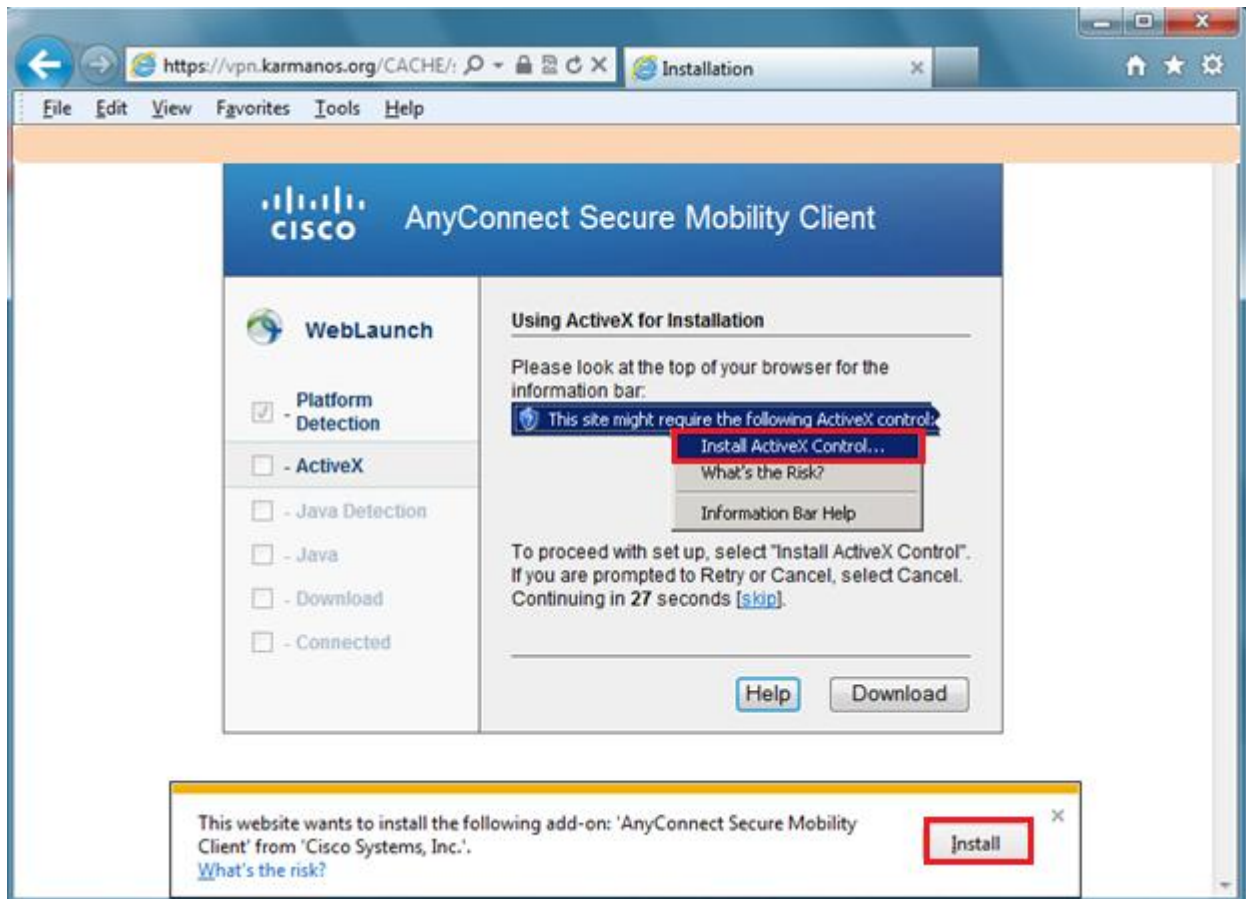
https://vpn.karmanos.org/CACHE/:

Installation

File Edit View Favorites Tools Help

cisco AnyConnect Secure Mobility Client

WebLaunch

- Platform Detection

- ActiveX

- Java Detection

- Java

- Download

- Connected

Using ActiveX for Installation

Please look at the top of your browser for the information bar:

This site might require the following ActiveX control:

Install ActiveX Control...

What's the Risk?

Information Bar Help

To proceed with set up, select "Install ActiveX Control". If you are prompted to Retry or Cancel, select Cancel. Continuing in 27 seconds [skip].

Help

Download

This website wants to install the following add-on: 'AnyConnect Secure Mobility Client' from 'Cisco Systems, Inc.'.

What's the risk?

Install